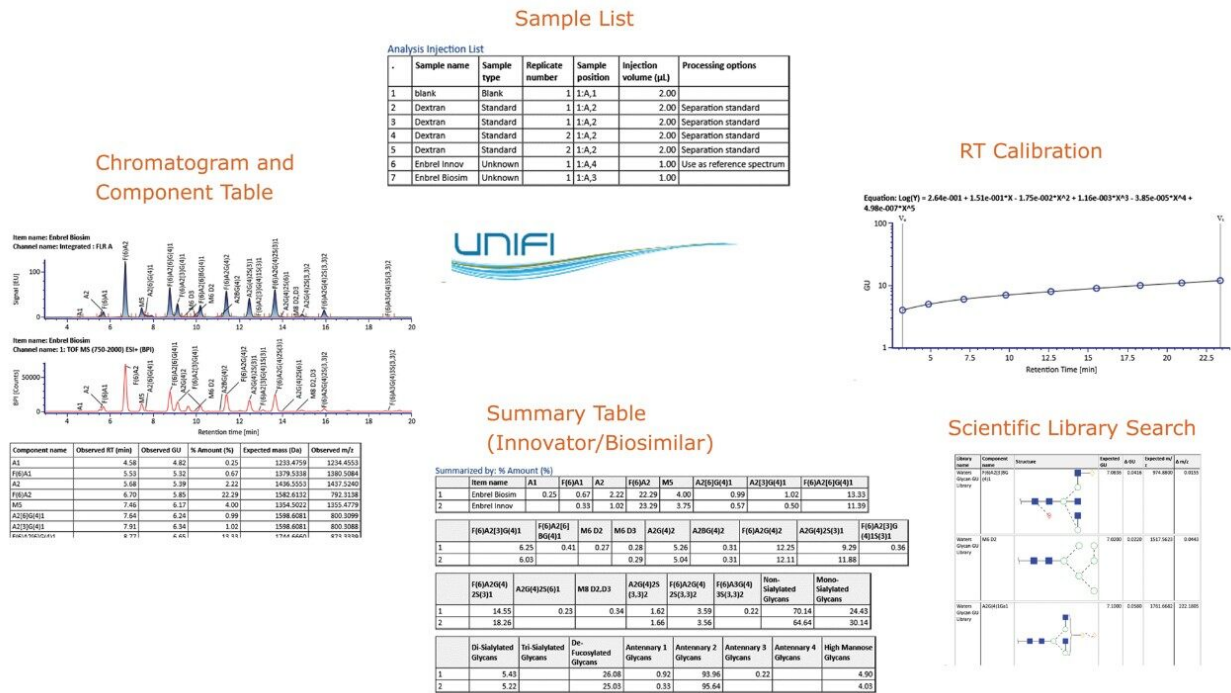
Sample List

Analysis Injection List

| . | Sample name | Sample type | Replicate number | Sample position | Injection volume (µL) | Processing options |
|---|---|---|---|---|---|---|
| 1 | blank | Blank | 1 | 1:A,1 | 2.00 | |
| 2 | Dextran | Standard | 1 | 1:A,2 | 2.00 | Separation standard |
| 3 | Dextran | Standard | 1 | 1:A,2 | 2.00 | Separation standard |
| 4 | Dextran | Standard | 2 | 1:A,2 | 2.00 | Separation standard |
| 5 | Dextran | Standard | 2 | 1:A,2 | 2.00 | Separation standard |
| 6 | Enbrel Innov | Unknown | 1 | 1:A,4 | 1.00 | Use as reference spectrum |
| 7 | Enbrel Biosim | Unknown | 1 | 1:A,3 | 1.00 | |

Chromatogram and Component Table

Item name: Enbrel Biosim
Channel name: Integrated : FLR A

Signal (EU)

A1 A2 F(6)A1 F(6)A2 M5 A2[6]G(4)1 F(6)A2[6]G(4)1 F(6)A2[3]G(4)1 M6 D3 F(6)A2[6]BG(4)1 M6 D2 A2G(4)2 F(6)A2G(4)2 A2G(4)2S(3)1 F(6)A2G(4)2S(3)1 A2G(4)2S(6)1 F(6)A2G(4)2S(3,3)2 A2G(4)2S(3,3)2 M8 D2,D3 F(6)A2G(4)2S(6)1 F(6)A3G(4)3S(3,3)2

Item name: Enbrel Biosim
Channel name: 1: TOF MS (750-2000) ESI+ (BPI)

BPI (Counts)

Retention time (min)

| Component name | Observed RT (min) | Observed GU | % Amount (%) | Expected mass (Da) | Observed m/z |
|---|---|---|---|---|---|
| A1 | 4.58 | 4.82 | 0.25 | 1233.4759 | 1234.4553 |
| F(6)A1 | 5.53 | 5.32 | 0.67 | 1379.5338 | 1380.5084 |
| A2 | 5.68 | 5.39 | 2.22 | 1436.5553 | 1437.5240 |
| F(6)A2 | 6.70 | 5.85 | 22.29 | 1582.6132 | 792.3138 |
| M5 | 7.46 | 6.17 | 4.00 | 1354.5022 | 1355.4779 |
| A2[6]G(4)1 | 7.64 | 6.24 | 0.99 | 1598.6081 | 800.3099 |
| A2[3]G(4)1 | 7.91 | 6.34 | 1.02 | 1598.6081 | 800.3088 |
| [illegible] | 8.77 | 6.65 | 13.33 | 1744.6660 | 873.3339 |

UNIFI

RT Calibration

Equation: Log(Y) = 2.64e-001 + 1.51e-001*X - 1.75e-002*X^2 + 1.16e-003*X^3 - 3.85e-005*X^4 + 4.98e-007*X^5

GU
Retention Time [min]

Summary Table (Innovator/Biosimilar)

Summarized by: % Amount (%)

| | Item name | A1 | F(6)A1 | A2 | F(6)A2 | M5 | A2[6]G(4)1 | A2[3]G(4)1 | F(6)A2[6]G(4)1 |
|---|---|---|---|---|---|---|---|---|---|
| 1 | Enbrel Biosim | 0.25 | 0.67 | 2.22 | 22.29 | 4.00 | 0.99 | 1.02 | 13.33 |
| 2 | Enbrel Innov | | 0.33 | 1.02 | 23.29 | 3.75 | 0.57 | 0.50 | 11.39 |

| | F(6)A2[3]G(4)1 | F(6)A2[6]BG(4)1 | M6 D2 | M6 D3 | A2G(4)2 | A2BG(4)2 | F(6)A2G(4)2 | A2G(4)2S(3)1 | F(6)A2[3]G(4)1S(3)1 |
|---|---|---|---|---|---|---|---|---|---|
| 1 | 6.25 | 0.41 | 0.27 | 0.28 | 5.26 | 0.31 | 12.25 | 9.29 | 0.36 |
| 2 | 6.03 | | | 0.29 | 5.04 | 0.31 | 12.11 | 11.88 | |

| | F(6)A2G(4)2S(3)1 | A2G(4)2S(6)1 | M8 D2,D3 | A2G(4)2S(3,3)2 | F(6)A2G(4)2S(3,3)2 | F(6)A3G(4)3S(3,3)2 | Non-Sialylated Glycans | Mono-Sialylated Glycans |
|---|---|---|---|---|---|---|---|---|
| 1 | 14.55 | 0.23 | 0.34 | 1.62 | 3.59 | 0.22 | 70.14 | 24.43 |
| 2 | 18.26 | | | 1.66 | 3.56 | | 64.64 | 30.14 |

| | Di-Sialylated Glycans | Tri-Sialylated Glycans | De-Fucosylated Glycans | Antennary 1 Glycans | Antennary 2 Glycans | Antennary 3 Glycans | Antennary 4 Glycans | High Mannose Glycans |
|---|---|---|---|---|---|---|---|---|
| 1 | 5.43 | | 26.08 | 0.92 | 93.96 | 0.22 | | 4.90 |
| 2 | 5.22 | | 25.03 | 0.33 | 95.64 | | | 4.03 |

Scientific Library Search

| Library name | Component name | Structure | Expected GU | Δ GU | Expected m/z | Δ m/z |
|---|---|---|---|---|---|---|
| Waters Glycan GU Library | F(6)A2[3]BG(4)1 | | 7.0600 | 0.0416 | 974.8800 | 0.0155 |
| Waters Glycan GU Library | M6 D2 | | 7.6200 | 0.0220 | 1517.5623 | 0.0443 |
| Waters Glycan GU Library | A2G(4)1Ga1 | | 7.1000 | 0.0580 | 1761.6662 | 222.1885 |